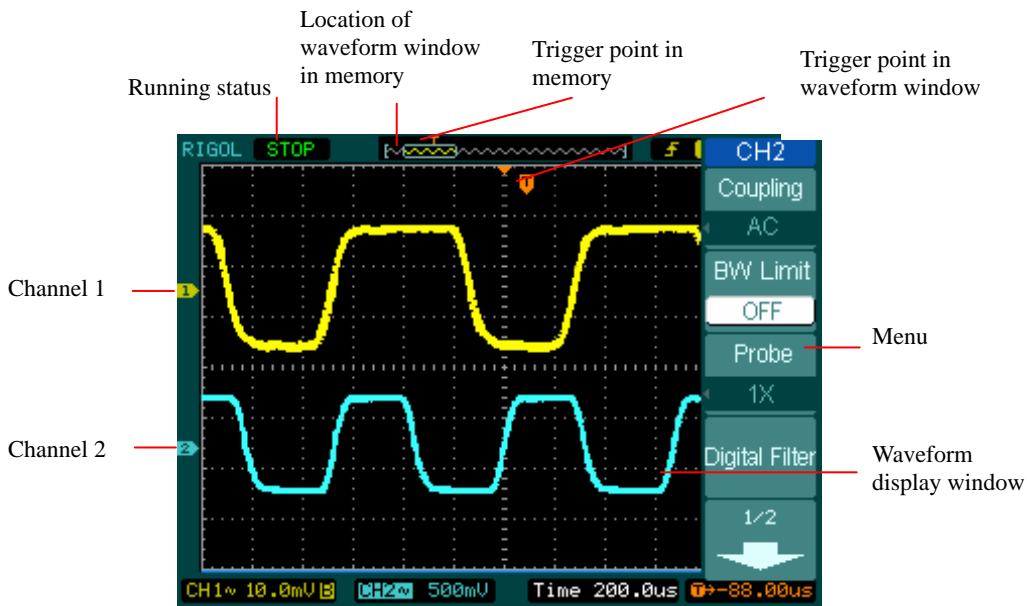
Location of waveform window in memory

Trigger point in memory

Trigger point in waveform window

Running status

RIGOL STOP

CH2

Coupling

AC

BW Limit

OFF

Probe

1X

Digital Filter

1/2

Channel 1

Channel 2

Menu

Waveform display window

CH1~ 10.0mV B CH2~ 500mV Time 200.0us T→-88.00us